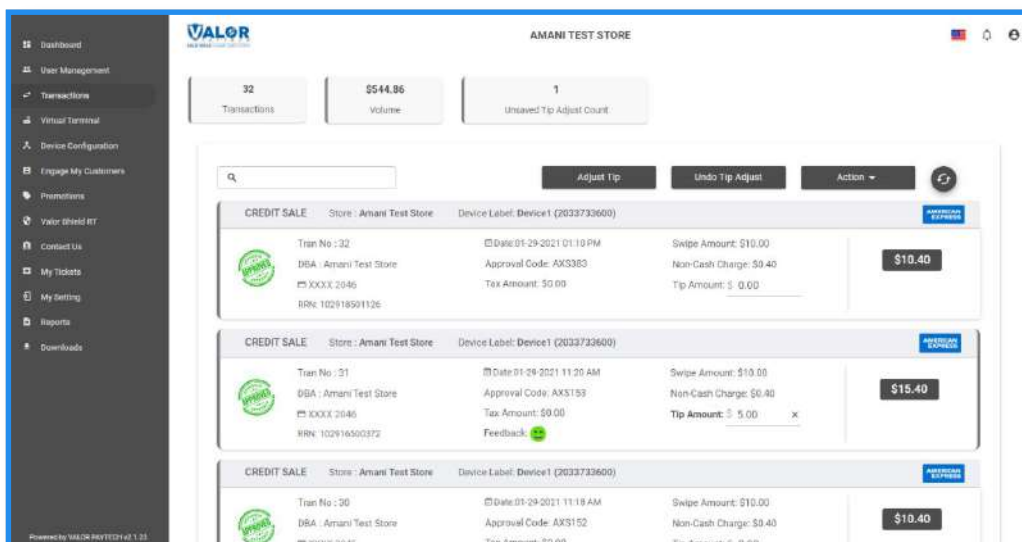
Dashboard
User Management
Transactions
Virtual Terminal
Device Configuration
Engage My Customers
Promotions
Valor Shield RT
Contact Us
My Tickets
My Setting
Reports
Downloads

Powered by VALOR PAYTECH v2.1.23

VALOR

AMANI TEST STORE

32
Transactions

$544.86
Volume

1
Unsaved Tip Adjust Count

Adjust Tip
Undo Tip Adjust
Action

CREDIT SALE Store : Amani Test Store Device Label: Device1 (2033733600)

AMERICAN EXPRESS

APPROVED

Tran No : 32
DBA : Amani Test Store
XXXX 2046
RRN: 102918501126

Date:01-29-2021 01:10 PM
Approval Code: AXS383
Tax Amount: $0.00

Swipe Amount: $10.00
Non-Cash Charge: $0.40
Tip Amount: $ 0.00

$10.40

CREDIT SALE Store : Amani Test Store Device Label: Device1 (2033733600)

AMERICAN EXPRESS

APPROVED

Tran No : 31
DBA : Amani Test Store
XXXX 2046
RRN: 102916500372

Date:01-29-2021 11:20 AM
Approval Code: AXS153
Tax Amount: $0.00
Feedback:

Swipe Amount: $10.00
Non-Cash Charge: $0.40
Tip Amount: $ 5.00 ×

$15.40

CREDIT SALE Store : Amani Test Store Device Label: Device1 (2033733600)

AMERICAN EXPRESS

APPROVED

Tran No : 30
DBA : Amani Test Store
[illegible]

Date:01-29-2021 11:18 AM
Approval Code: AXS152
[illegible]

Swipe Amount: $10.00
Non-Cash Charge: $0.40
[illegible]

$10.40